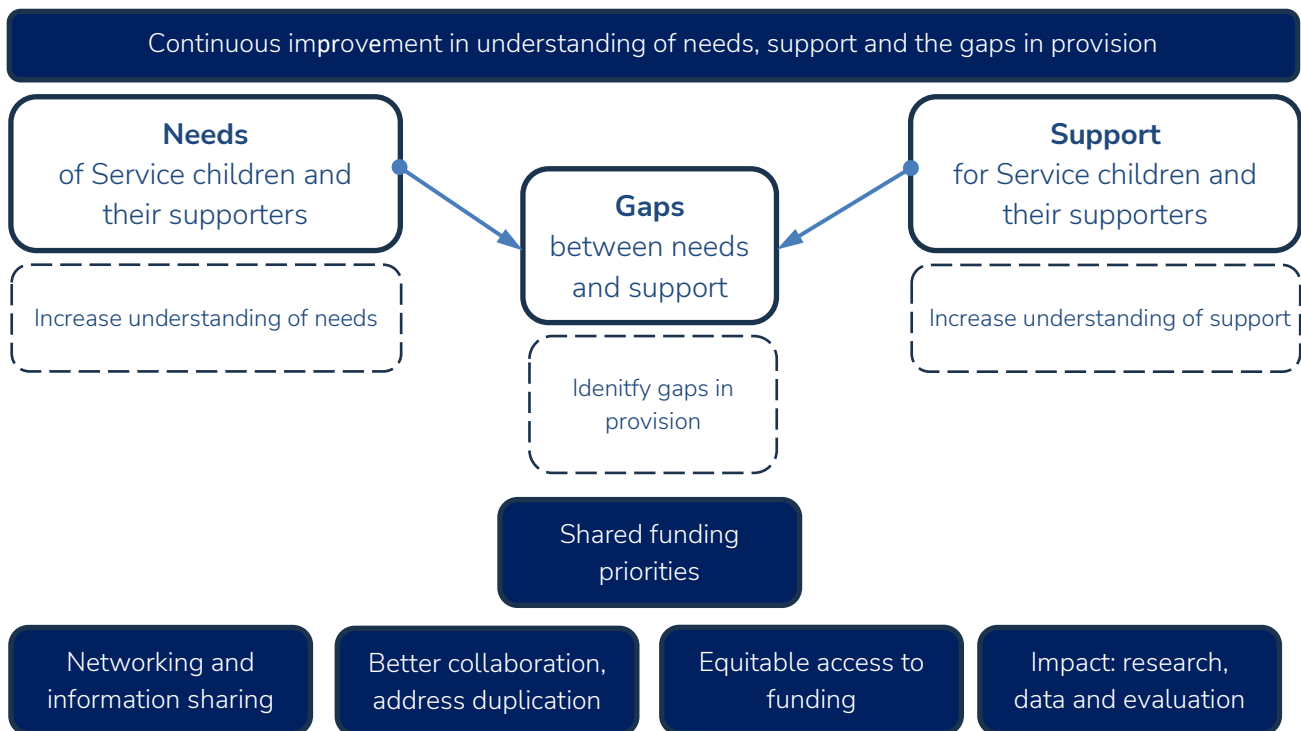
Continuous improvement in understanding of needs, support and the gaps in provision

**Needs**
of Service children and their supporters

Increase understanding of needs

**Gaps**
between needs and support

Idenitfy gaps in provision

**Support**
for Service children and their supporters

Increase understanding of support

Shared funding priorities

Networking and information sharing

Better collaboration, address duplication

Equitable access to funding

Impact: research, data and evaluation